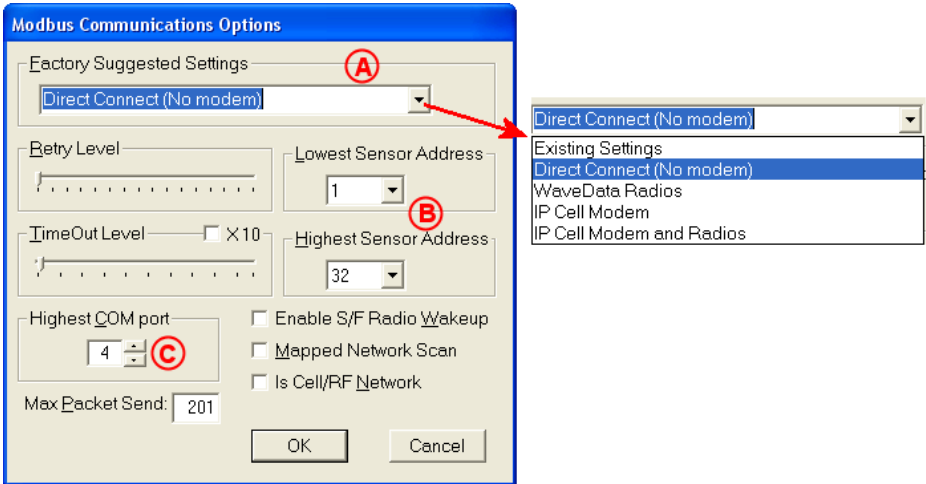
Modbus Communications Options

Factory Suggested Settings

A

Direct Connect (No modem)

Retry Level

Lowest Sensor Address

1

B

TimeOut Level

X10

Highest Sensor Address

32

Highest COM port

4

C

Enable S/F Radio Wakeup

Mapped Network Scan

Is Cell/RF Network

Max Packet Send: 201

OK

Cancel

Direct Connect (No modem)

Existing Settings

Direct Connect (No modem)

WaveData Radios

IP Cell Modem

IP Cell Modem and Radios